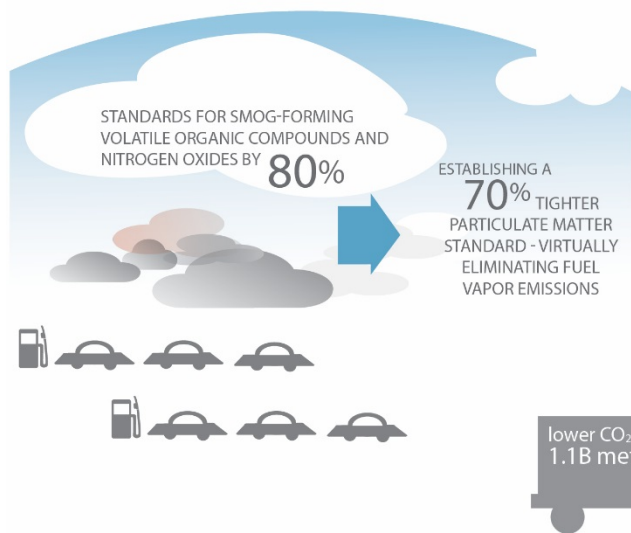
STANDARDS FOR SMOG-FORMING VOLATILE ORGANIC COMPOUNDS AND NITROGEN OXIDES BY 80%

ESTABLISHING A 70% TIGHTER PARTICULATE MATTER STANDARD - VIRTUALLY ELIMINATING FUEL VAPOR EMISSIONS

lower $CO_2$ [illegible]
1.1B me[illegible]